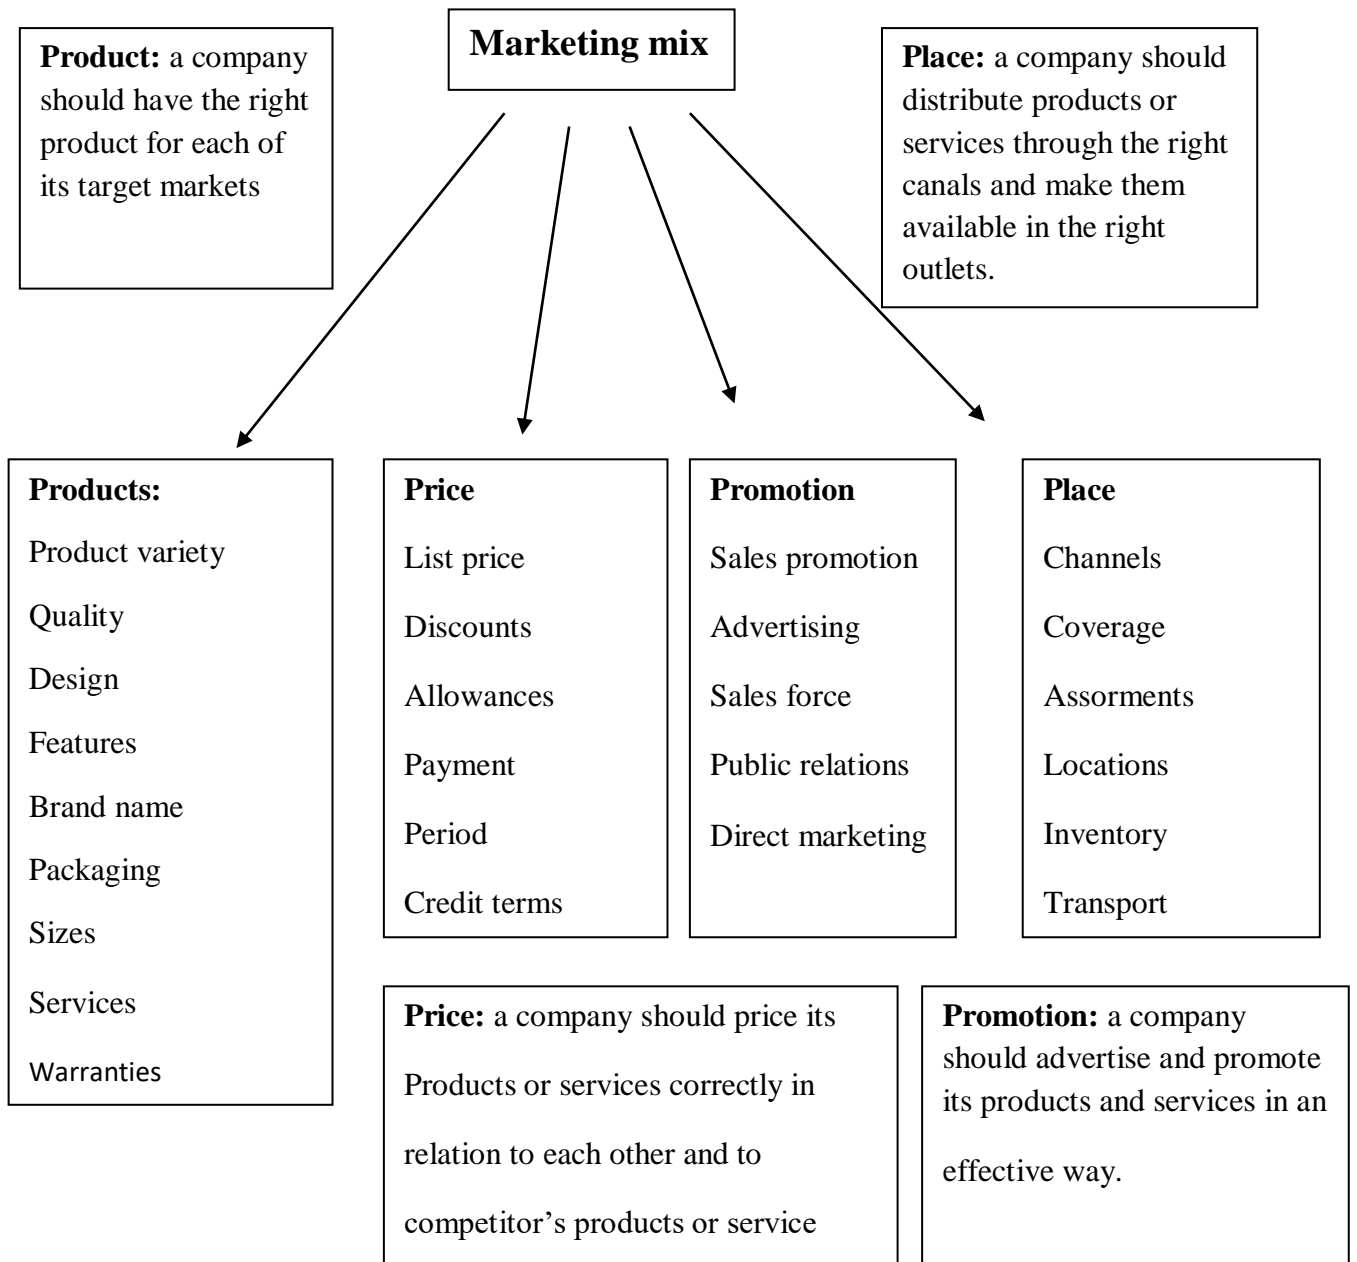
**Product:** a company should have the right product for each of its target markets

**Marketing mix**

**Place:** a company should distribute products or services through the right canals and make them available in the right outlets.

**Products:**
Product variety
Quality
Design
Features
Brand name
Packaging
Sizes
Services
Warranties

**Price**
List price
Discounts
Allowances
Payment
Period
Credit terms

**Promotion**
Sales promotion
Advertising
Sales force
Public relations
Direct marketing

**Place**
Channels
Coverage
Assorments
Locations
Inventory
Transport

**Price:** a company should price its Products or services correctly in relation to each other and to competitor's products or service

**Promotion:** a company should advertise and promote its products and services in an effective way.